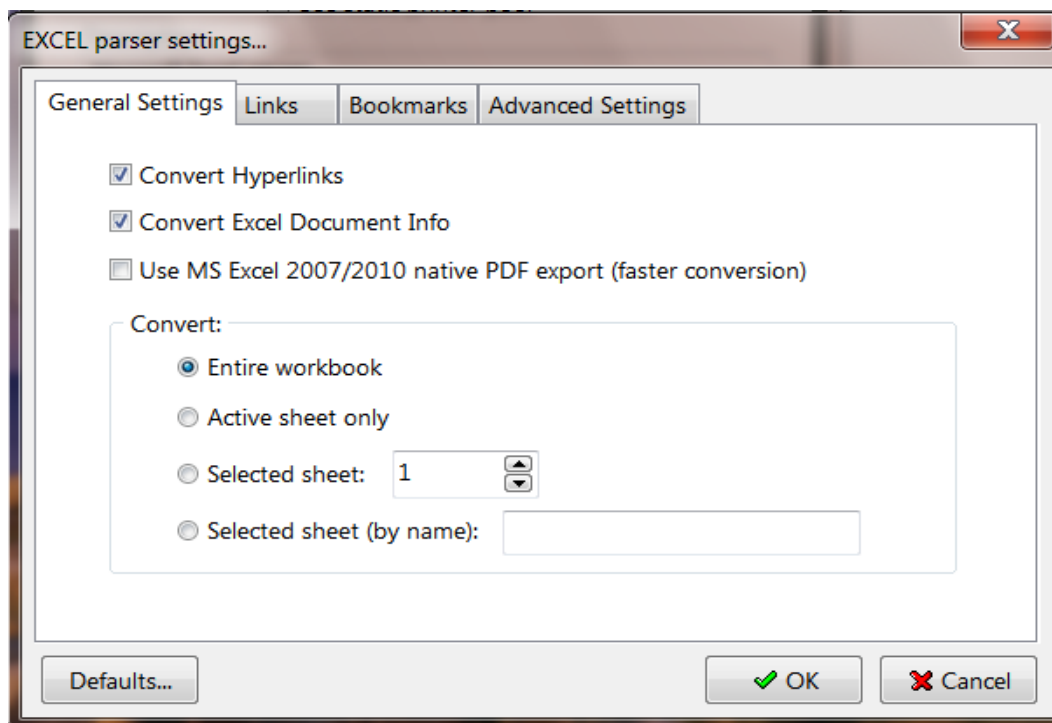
EXCEL parser settings...

General Settings | Links | Bookmarks | Advanced Settings

Convert Hyperlinks

Convert Excel Document Info

Use MS Excel 2007/2010 native PDF export (faster conversion)

Convert:

Entire workbook

Active sheet only

Selected sheet: 1

Selected sheet (by name):

Defaults...

OK

Cancel